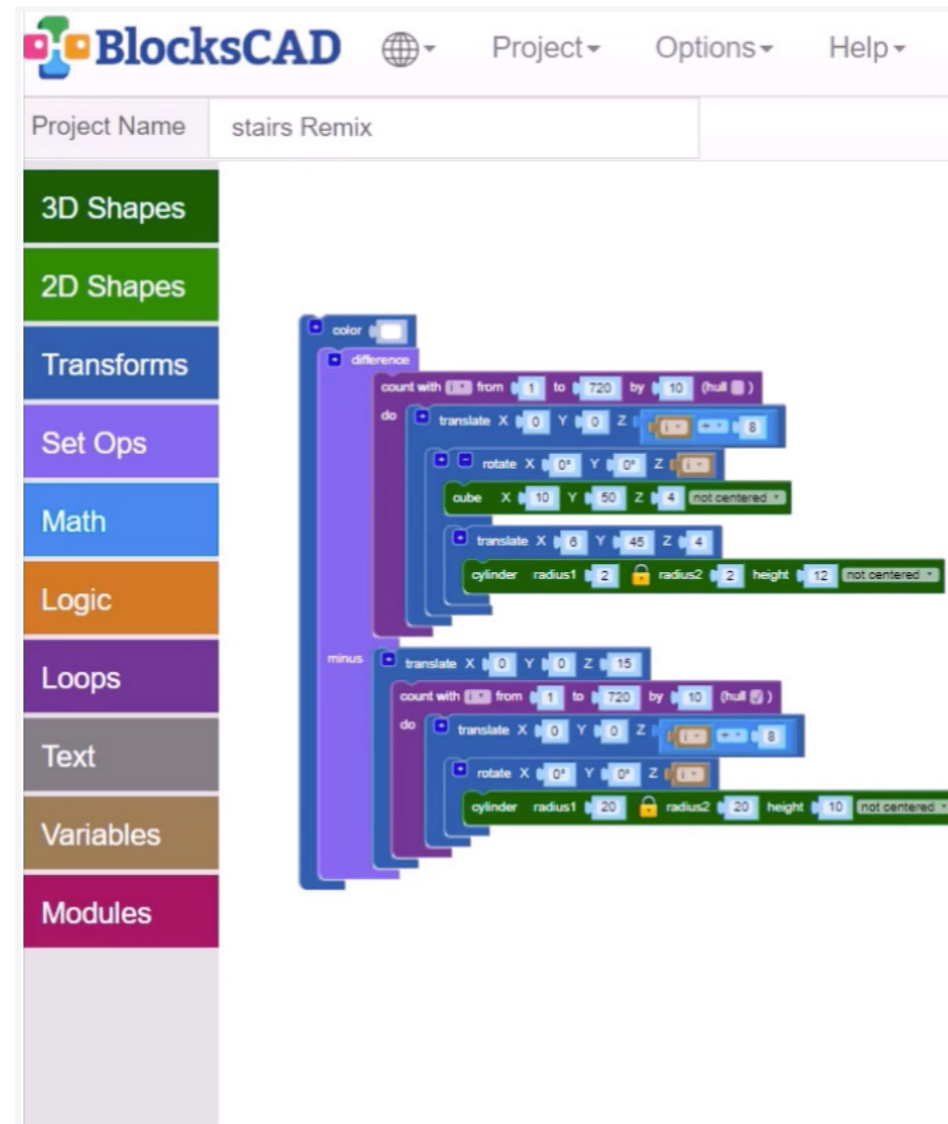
BlocksCAD Project▾ Options▾ Help▾

Project Name stairs Remix

3D Shapes
2D Shapes
Transforms
Set Ops
Math
Logic
Loops
Text
Variables
Modules

color
difference
count with i from 1 to 720 by 10 (hull )
do translate X 0 Y 0 Z i ÷ 8
rotate X 0° Y 0° Z i
cube X 10 Y 50 Z 4 not centered
translate X 6 Y 45 Z 4
cylinder radius1 2 radius2 2 height 12 not centered
minus translate X 0 Y 0 Z 15
count with i from 1 to 720 by 10 (hull )
do translate X 0 Y 0 Z i ÷ 8
rotate X 0° Y 0° Z i
cylinder radius1 20 radius2 20 height 10 not centered